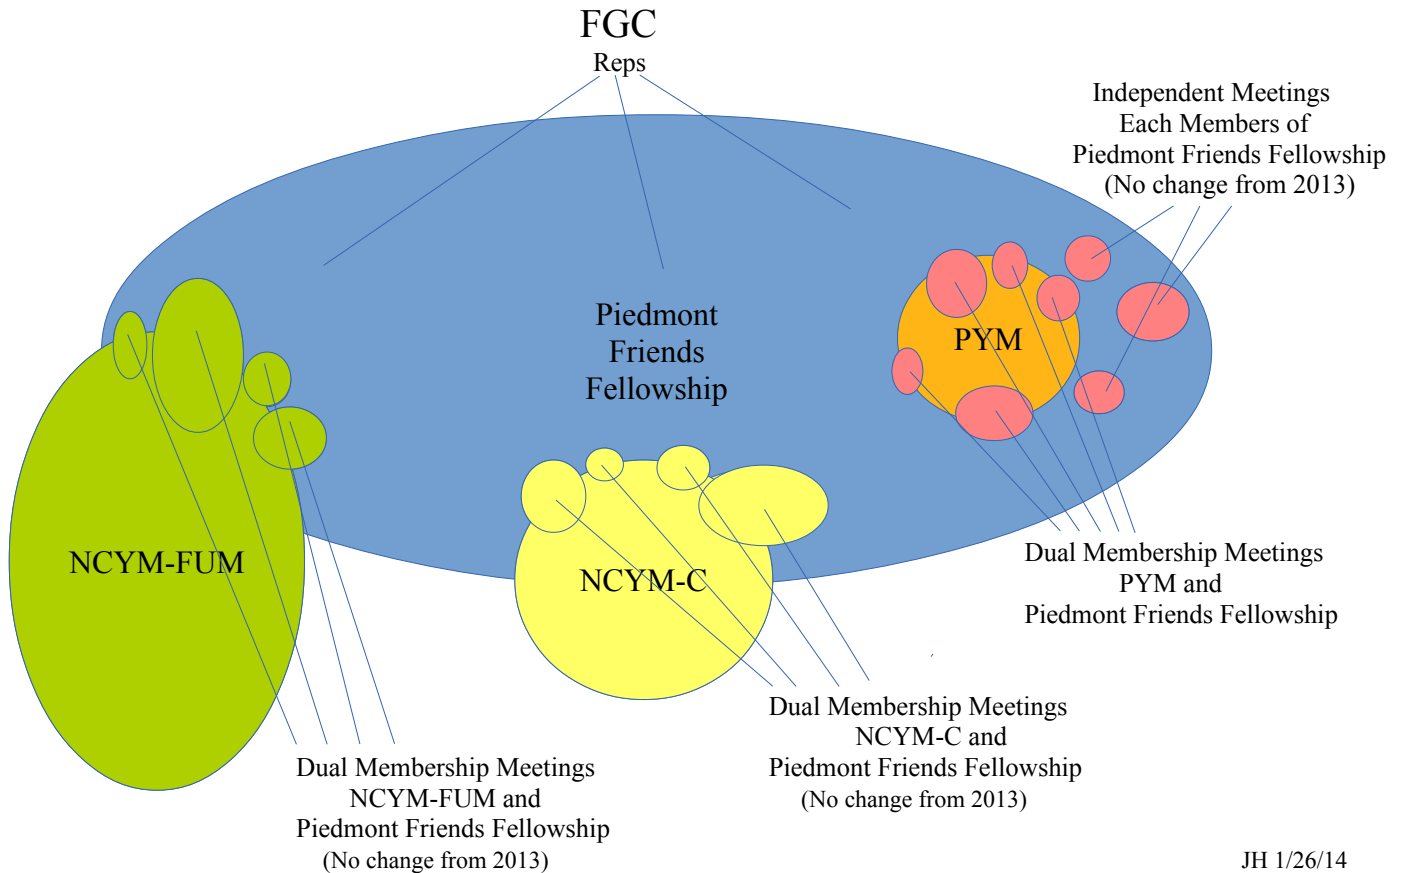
FGC
Reps

Independent Meetings
Each Members of
Piedmont Friends Fellowship
(No change from 2013)

Piedmont
Friends
Fellowship

PYM

NCYM-FUM

NCYM-C

Dual Membership Meetings
PYM and
Piedmont Friends Fellowship

Dual Membership Meetings
NCYM-C and
Piedmont Friends Fellowship
(No change from 2013)

Dual Membership Meetings
NCYM-FUM and
Piedmont Friends Fellowship
(No change from 2013)

JH 1/26/14